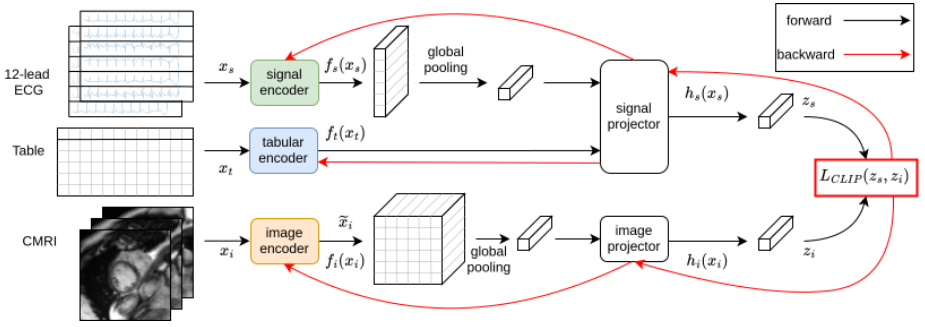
forward

backward

12-lead ECG

$x_s$

signal encoder

$f_s(x_s)$

global pooling

signal projector

$h_s(x_s)$

$z_s$

Table

tabular encoder

$f_t(x_t)$

$x_t$

$L_{CLIP}(z_s, z_i)$

CMRI

$x_i$

image encoder

$\widetilde{x}_i$

$f_i(x_i)$

global pooling

image projector

$h_i(x_i)$

$z_i$